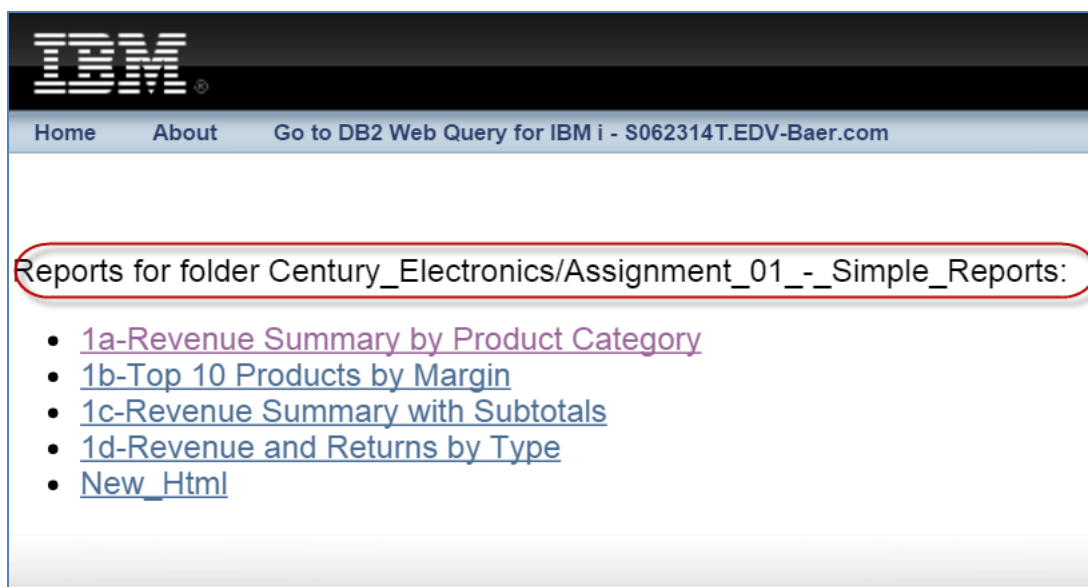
IBM ®

Home About Go to DB2 Web Query for IBM i - S062314T.EDV-Baer.com

Reports for folder Century_Electronics/Assignment_01_-_Simple_Reports:

- 1a-Revenue Summary by Product Category
- 1b-Top 10 Products by Margin
- 1c-Revenue Summary with Subtotals
- 1d-Revenue and Returns by Type
- New_Html